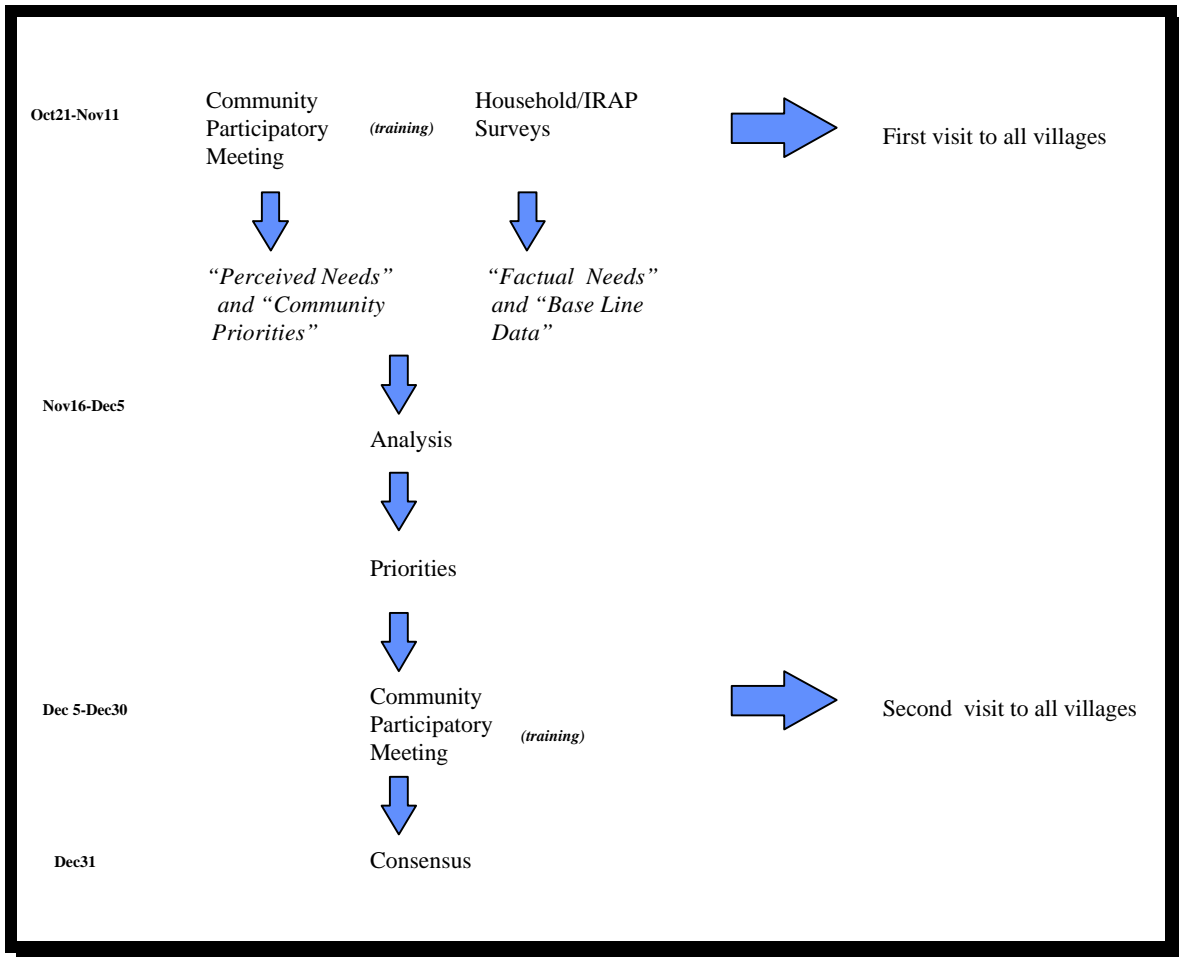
Oct21-Nov11

Community Participatory Meeting

(training)

Household/IRAP Surveys

First visit to all villages

"Perceived Needs" and "Community Priorities"

"Factual Needs" and "Base Line Data"

Nov16-Dec5

Analysis

Priorities

Dec 5-Dec30

Community Participatory Meeting

(training)

Second visit to all villages

Dec31

Consensus